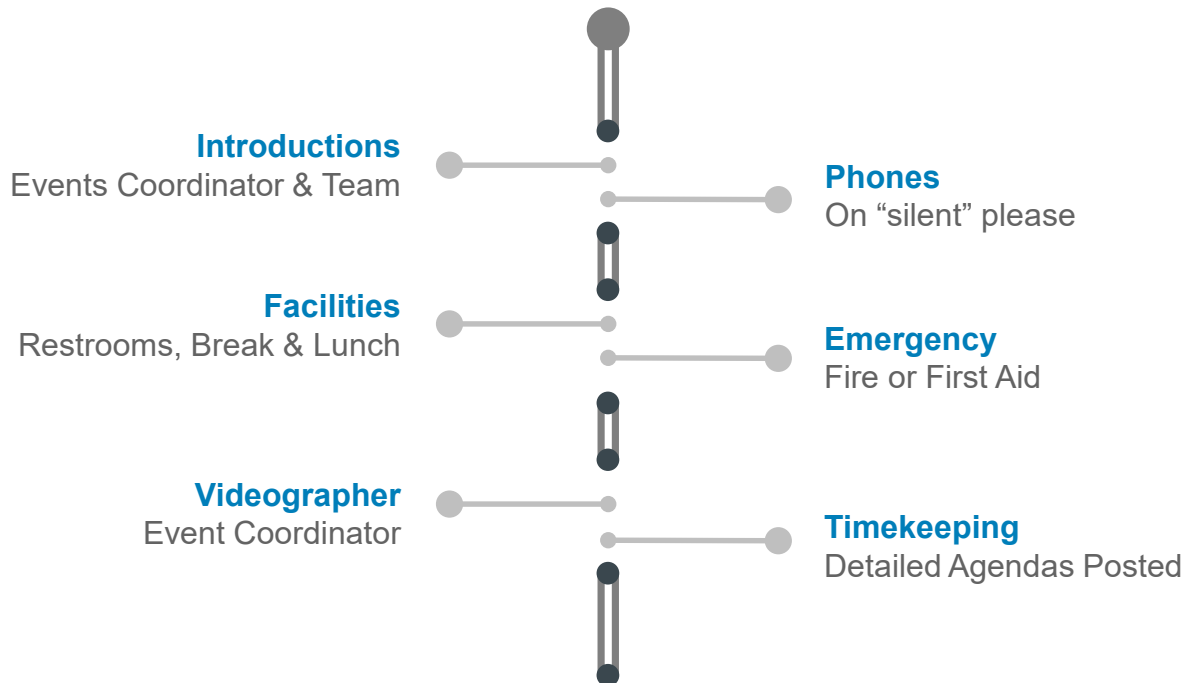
Introductions
Events Coordinator & Team

Phones
On “silent” please

Facilities
Restrooms, Break & Lunch

Emergency
Fire or First Aid

Videographer
Event Coordinator

Timekeeping
Detailed Agendas Posted